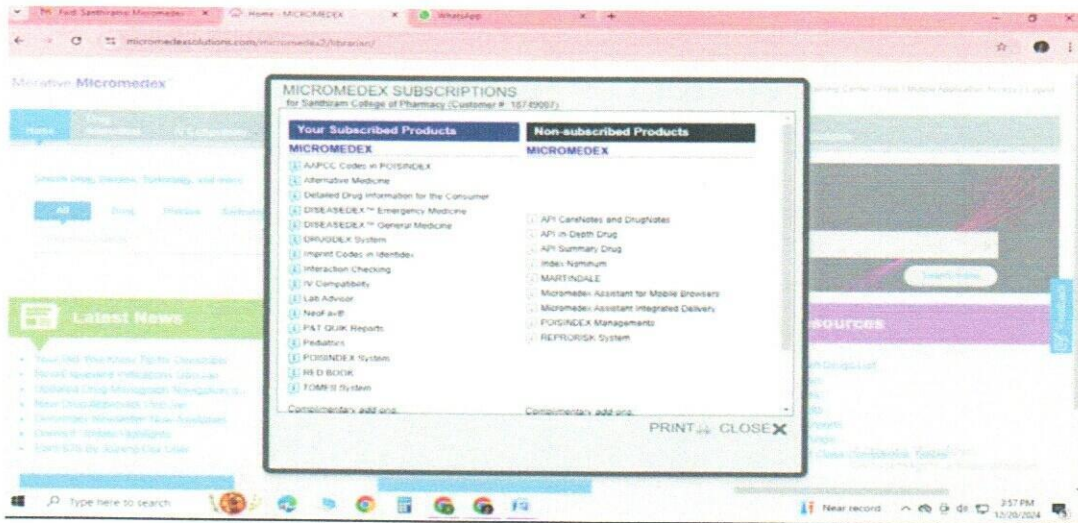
Home - MICROMEDEX
WhatsApp
micromedexsolutions.com/micromedex2/librarian/

Merative Micromedex

MICROMEDEX SUBSCRIPTIONS
for Santhiram College of Pharmacy (Customer #: 18749007)

Your Subscribed Products
MICROMEDEX
AAPCC Codes in POISINDEX
Alternative Medicine
Detailed Drug Information for the Consumer
DISEASEDEX™ Emergency Medicine
DISEASEDEX™ General Medicine
DRUGDEX System
Imprint Codes in Identidex
Interaction Checking
IV Compatibility
Lab Advisor
NeoFax®
P&T QUIK Reports
Pediatrics
POISINDEX System
RED BOOK
TOMES System
Complimentary add ons

Non-subscribed Products
MICROMEDEX
API CareNotes and DrugNotes
API in Depth Drug
API Summary Drug
Index Nominum
MARTINDALE
Micromedex Assistant for Mobile Browsers
Micromedex Assistant Integrated Delivery
POISINDEX Management
REPRORISK System
Complimentary add ons

PRINT CLOSE

Latest News

Type here to search
Near record
2:57 PM
12/20/2024